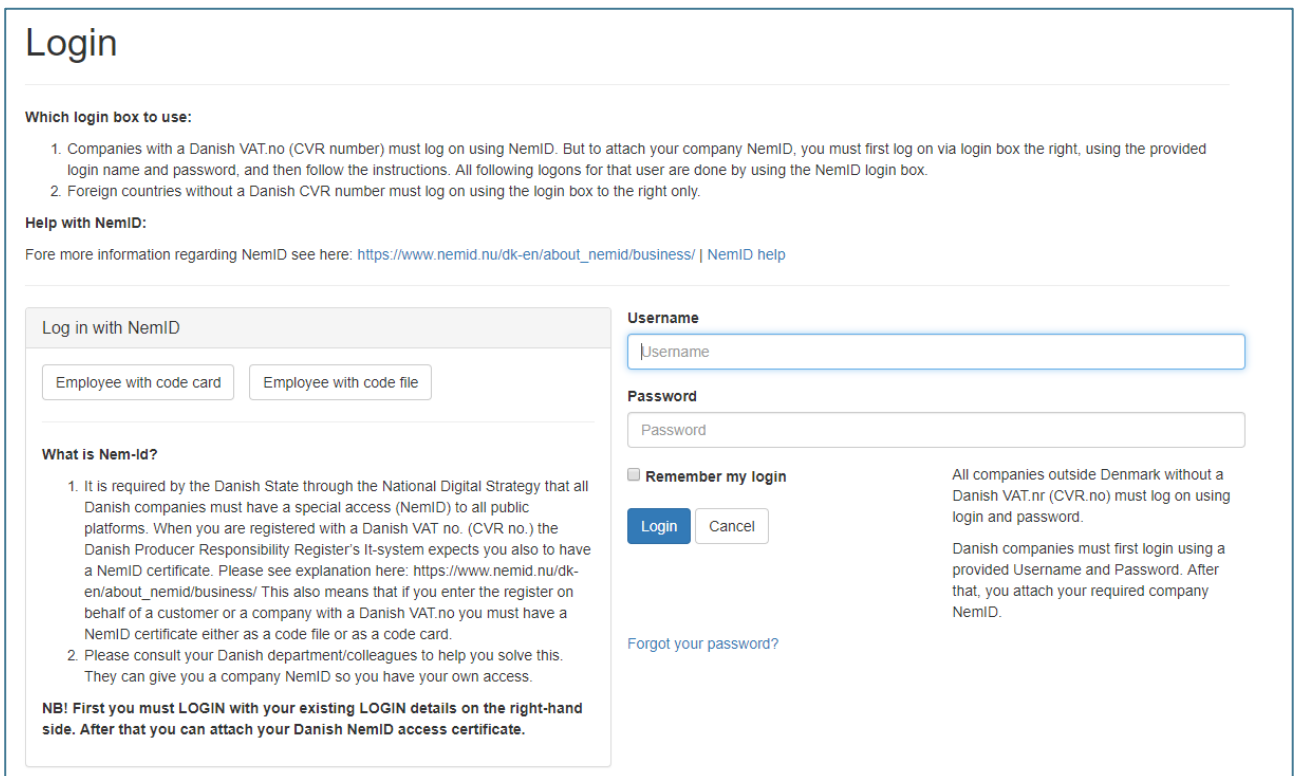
Login

**Which login box to use:**

1. Companies with a Danish VAT.no (CVR number) must log on using NemID. But to attach your company NemID, you must first log on via login box the right, using the provided login name and password, and then follow the instructions. All following logons for that user are done by using the NemID login box.
2. Foreign countries without a Danish CVR number must log on using the login box to the right only.

**Help with NemID:**

Fore more information regarding NemID see here: https://www.nemid.nu/dk-en/about_nemid/business/ | NemID help

Log in with NemID

Employee with code card

Employee with code file

**What is Nem-Id?**

1. It is required by the Danish State through the National Digital Strategy that all Danish companies must have a special access (NemID) to all public platforms. When you are registered with a Danish VAT no. (CVR no.) the Danish Producer Responsibility Register's It-system expects you also to have a NemID certificate. Please see explanation here: https://www.nemid.nu/dk-en/about_nemid/business/ This also means that if you enter the register on behalf of a customer or a company with a Danish VAT.no you must have a NemID certificate either as a code file or as a code card.
2. Please consult your Danish department/colleagues to help you solve this. They can give you a company NemID so you have your own access.

**NB! First you must LOGIN with your existing LOGIN details on the right-hand side. After that you can attach your Danish NemID access certificate.**

**Username**

Username

**Password**

Password

**Remember my login**

Login

Cancel

Forgot your password?

All companies outside Denmark without a Danish VAT.nr (CVR.no) must log on using login and password.

Danish companies must first login using a provided Username and Password. After that, you attach your required company NemID.